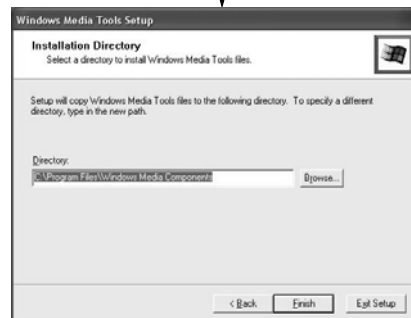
Windows Media Tools Setup

Installation Directory
Select a directory to install Windows Media Tools files.

Setup will copy Windows Media Tools files to the following directory. To specify a different directory, type in the new path.

Directory:
C:\Program Files\Windows Media Components

Browse...

< Back
Finish
Exit Setup